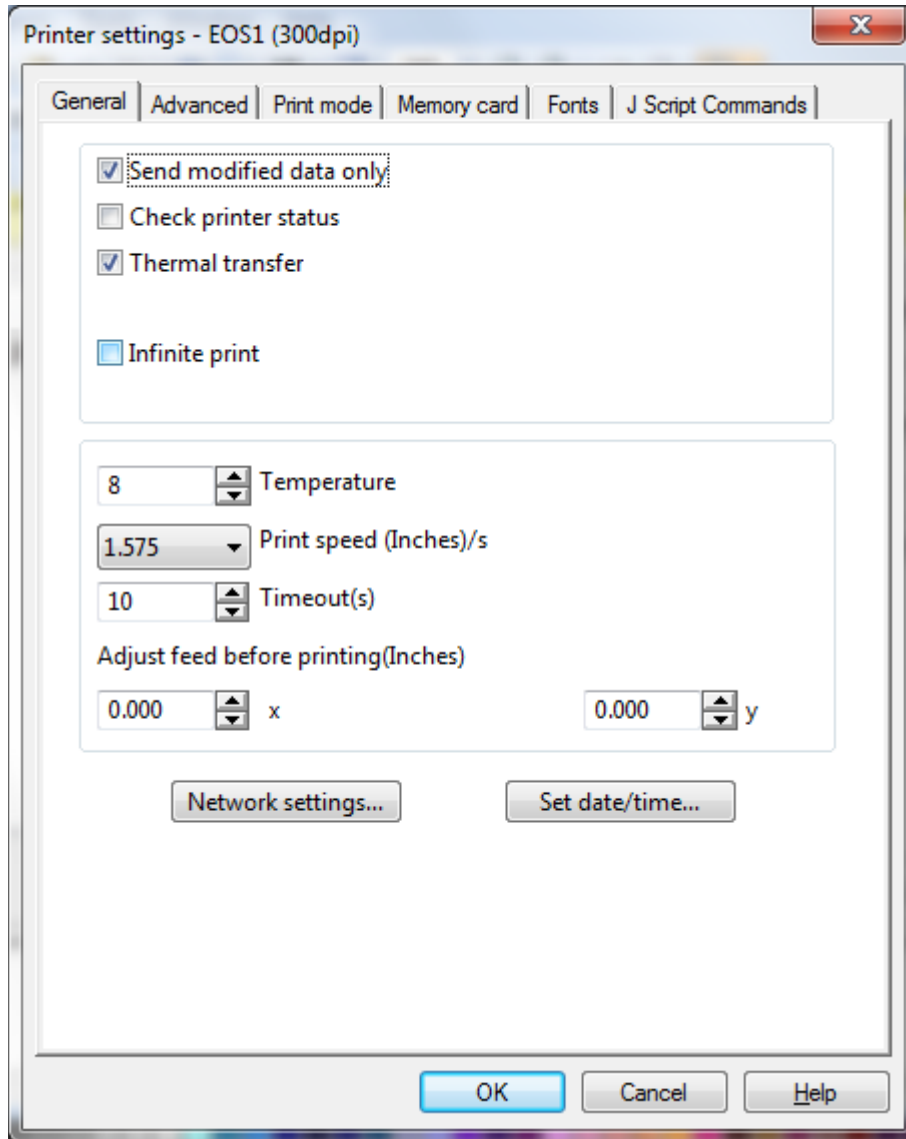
Printer settings - EOS1 (300dpi)

X

General | Advanced | Print mode | Memory card | Fonts | J Script Commands

Send modified data only

Check printer status

Thermal transfer

Infinite print

8 Temperature

1.575 Print speed (Inches)/s

10 Timeout(s)

Adjust feed before printing(Inches)

0.000 x

0.000 y

Network settings...

Set date/time...

OK

Cancel

Help